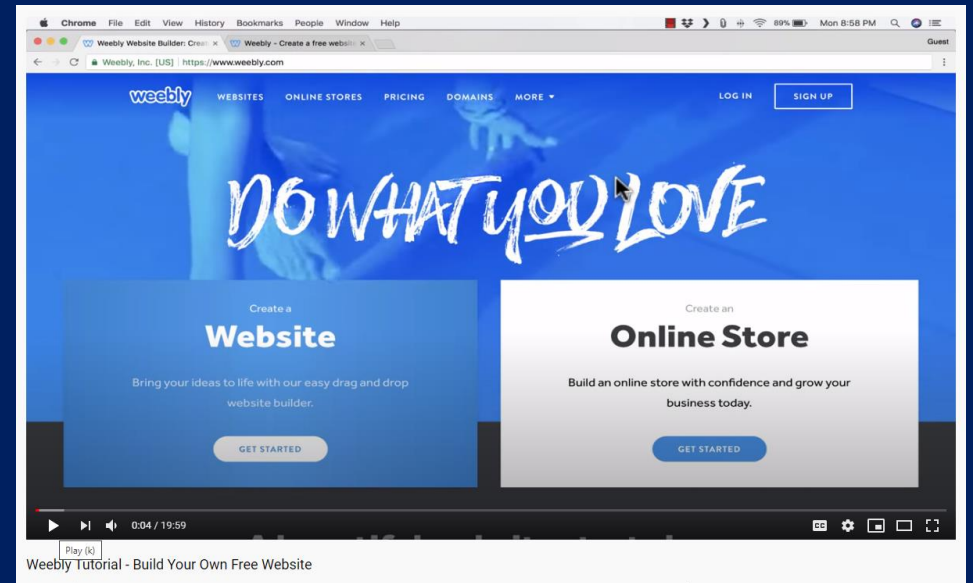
Chrome File Edit View History Bookmarks People Window Help

89% Mon 8:58 PM

Weebly Website Builder: Crea ×

Weebly - Create a free websit ×

Guest

Weebly, Inc. [US] https://www.weebly.com

weebly WEBSITES ONLINE STORES PRICING DOMAINS MORE

LOG IN SIGN UP

DO WHAT YOU LOVE

Create a

Website

Bring your ideas to life with our easy drag and drop website builder.

GET STARTED

Create an

Online Store

Build an online store with confidence and grow your business today.

GET STARTED

0:04 / 19:59

Play (k)

Weebly Tutorial - Build Your Own Free Website